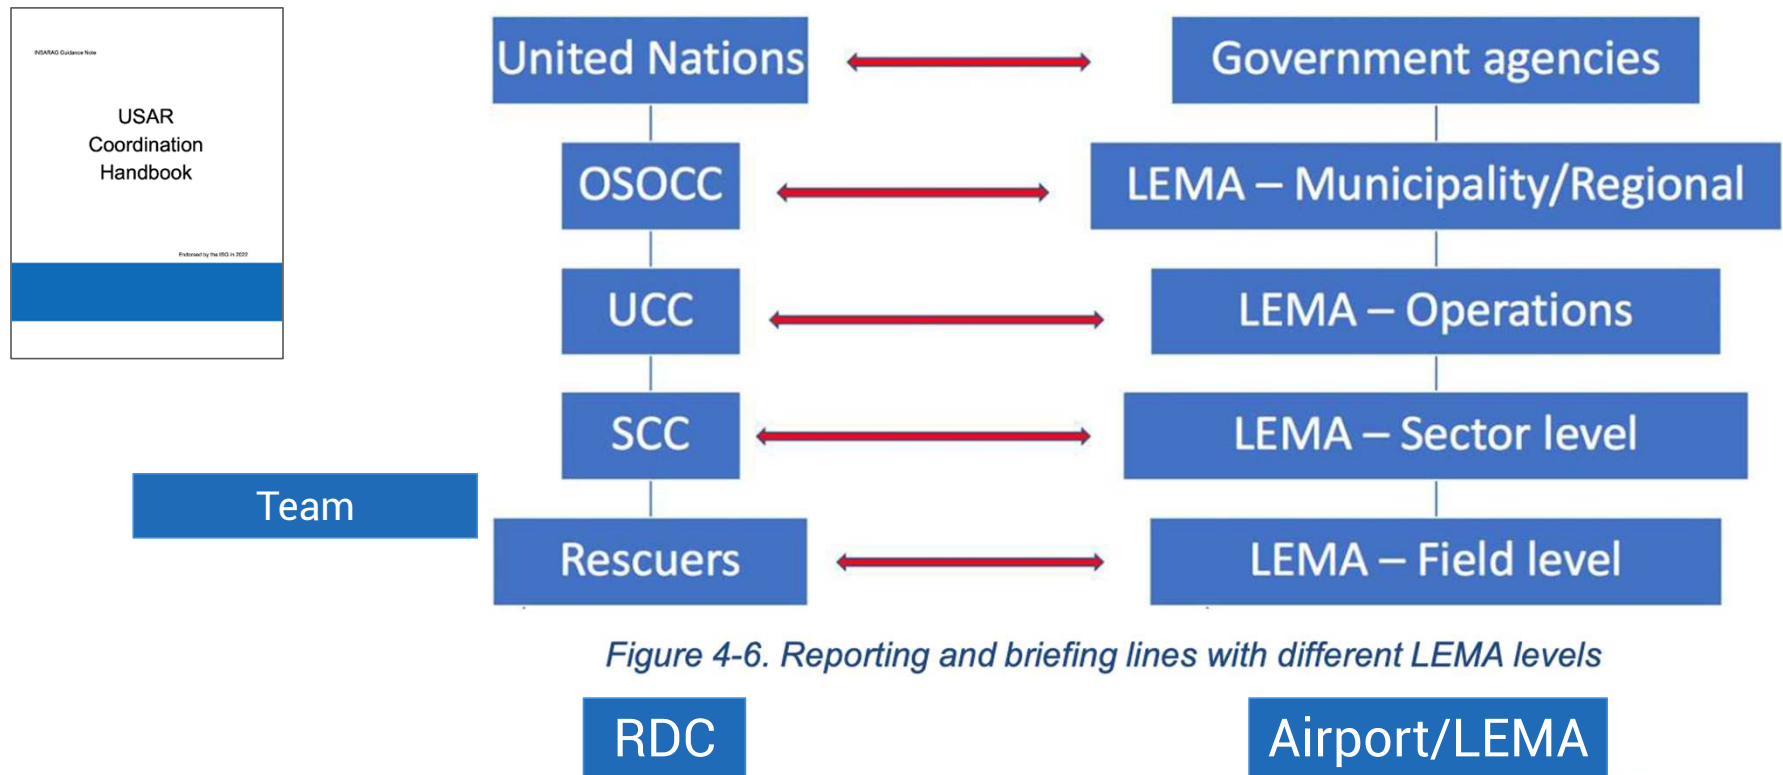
INSARAG Guidance Note

USAR Coordination Handbook

Endorsed by the ISG in 2022

United Nations

Government agencies

OSOCC

LEMA – Municipality/Regional

UCC

LEMA – Operations

SCC

LEMA – Sector level

Team

Rescuers

LEMA – Field level

Figure 4-6. Reporting and briefing lines with different LEMA levels

RDC

Airport/LEMA